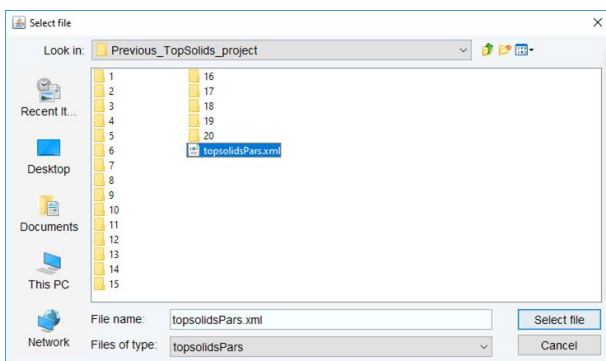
Select file

Look in: Previous_TopSolids_project

Recent It...

Desktop

Documents

This PC

Network

1
2
3
4
5
6
7
8
9
10
11
12
13
14
15

16
17
18
19
20
topsolidsPars.xml

File name: topsolidsPars.xml

Files of type: topsolidsPars

Select file

Cancel